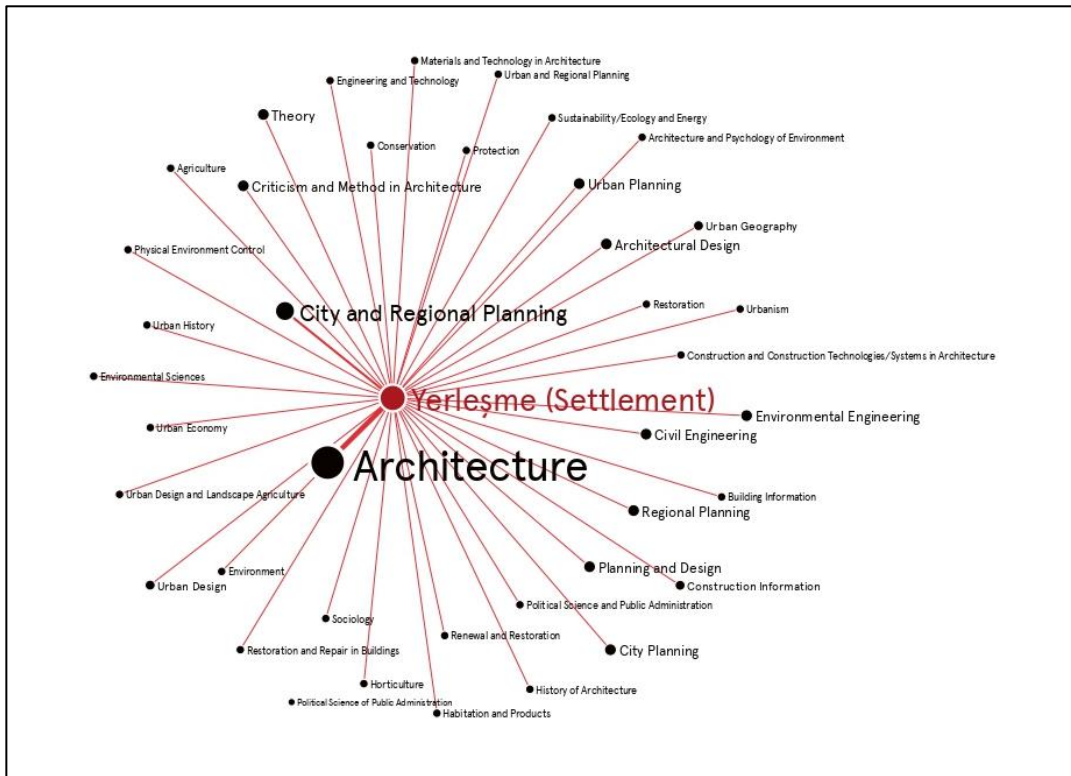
Materials and Technology in Architecture
Engineering and Technology
Urban and Regional Planning
Theory
Sustainability/Ecology and Energy
Conservation
Protection
Architecture and Psychology of Environment
Agriculture
Criticism and Method in Architecture
Urban Planning
Urban Geography
Physical Environment Control
Architectural Design
City and Regional Planning
Restoration
Urbanism
Urban History
Construction and Construction Technologies/Systems in Architecture
Environmental Sciences
Yerleşme (Settlement)
Environmental Engineering
Urban Economy
Civil Engineering
Architecture
Urban Design and Landscape Agriculture
Building Information
Regional Planning
Environment
Planning and Design
Urban Design
Construction Information
Political Science and Public Administration
Sociology
Renewal and Restoration
Restoration and Repair in Buildings
City Planning
Horticulture
History of Architecture
Political Science of Public Administration
Habitation and Products